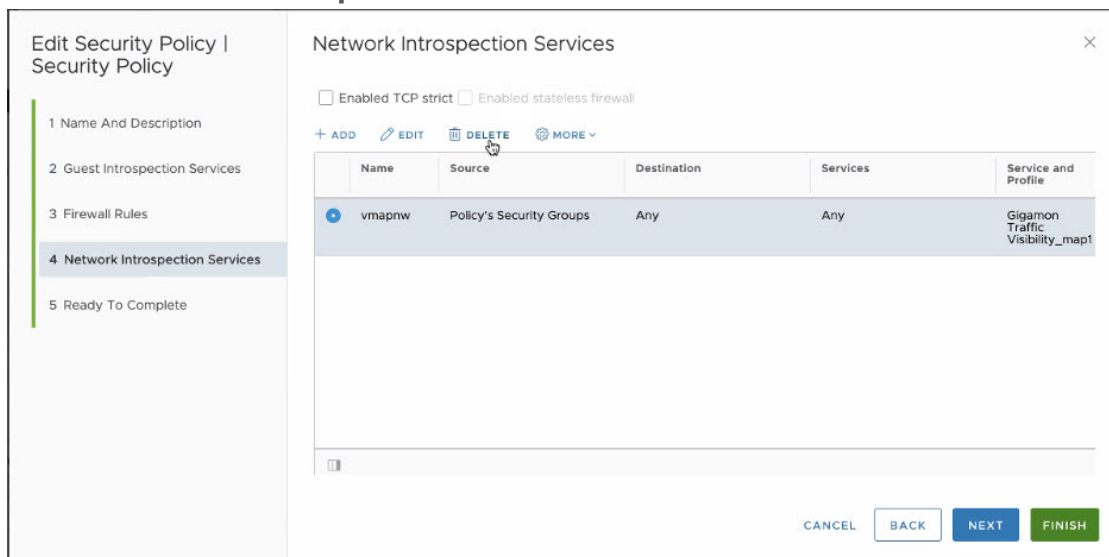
Edit Security Policy | Security Policy

1 Name And Description

2 Guest Introspection Services

3 Firewall Rules

4 Network Introspection Services

5 Ready To Complete

Network Introspection Services

Enabled TCP strict Enabled stateless firewall

+ ADD EDIT DELETE MORE

| | Name | Source | Destination | Services | Service and Profile |
|---|---|---|---|---|---|
| | vmapnw | Policy's Security Groups | Any | Any | Gigamon Traffic Visibility_map1 |

CANCEL BACK NEXT FINISH